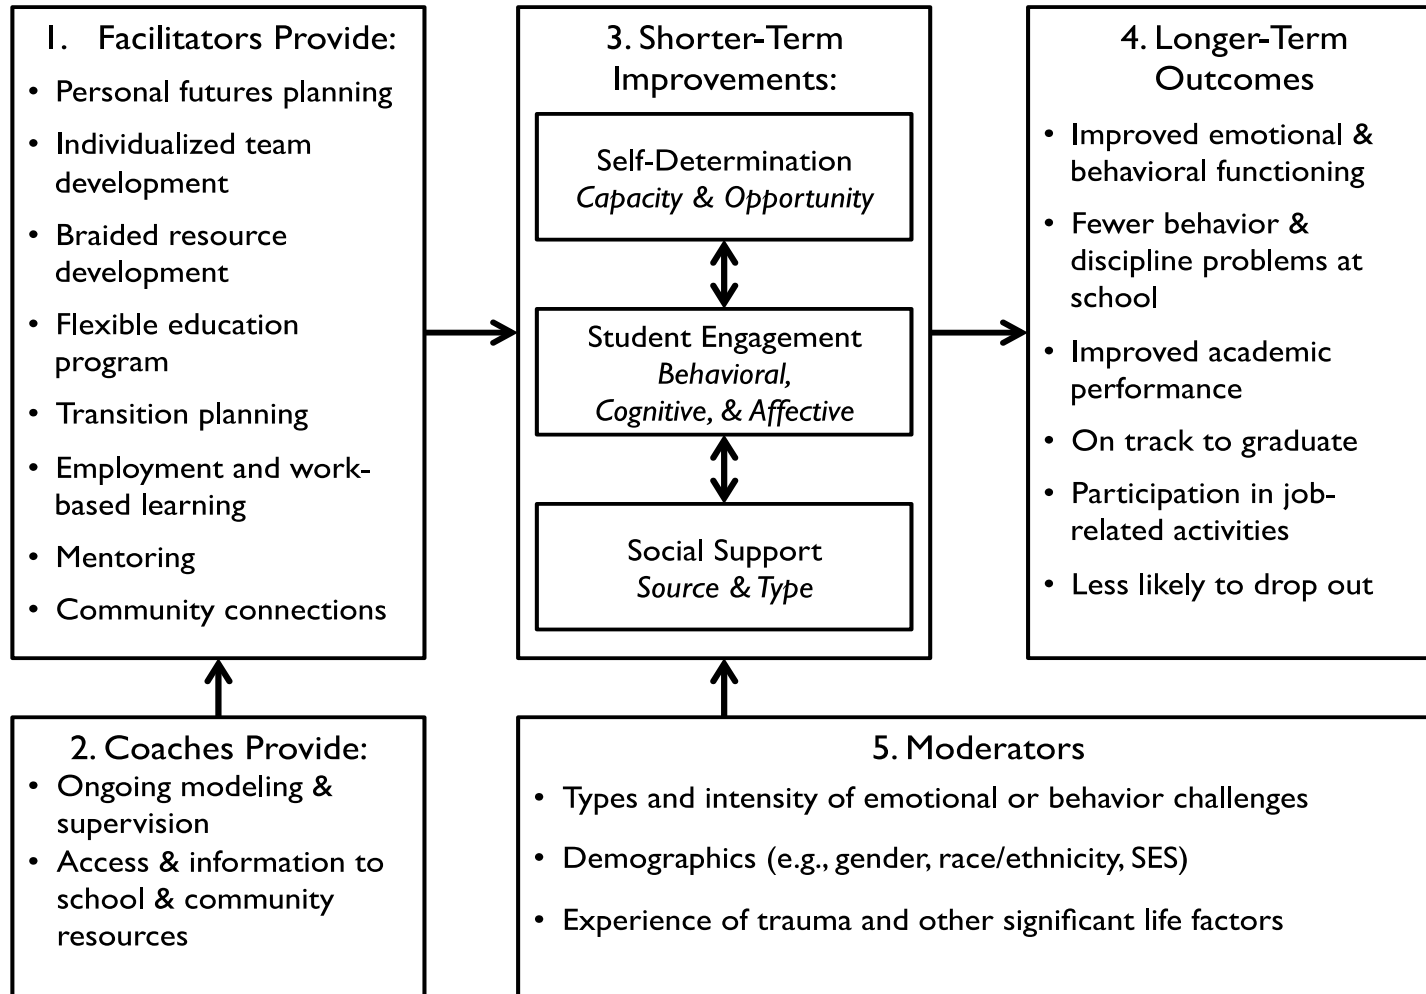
1. Facilitators Provide:

- Personal futures planning
- Individualized team development
- Braided resource development
- Flexible education program
- Transition planning
- Employment and work-based learning
- Mentoring
- Community connections

3. Shorter-Term Improvements:

Self-Determination
*Capacity & Opportunity*

Student Engagement
*Behavioral, Cognitive, & Affective*

Social Support
*Source & Type*

4. Longer-Term Outcomes

- Improved emotional & behavioral functioning
- Fewer behavior & discipline problems at school
- Improved academic performance
- On track to graduate
- Participation in job-related activities
- Less likely to drop out

2. Coaches Provide:

- Ongoing modeling & supervision
- Access & information to school & community resources

5. Moderators

- Types and intensity of emotional or behavior challenges
- Demographics (e.g., gender, race/ethnicity, SES)
- Experience of trauma and other significant life factors